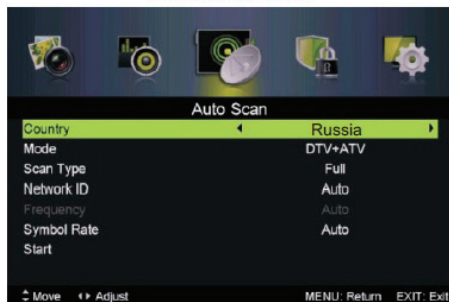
Auto Scan

| | |
|---|---|
| Country | ◄ Russia ► |
| Mode | DTV+ATV |
| Scan Type | Full |
| Network ID | Auto |
| Frequency | Auto |
| Symbol Rate | Auto |
| Start | |

⇕ Move ◄► Adjust MENU: Return EXIT: Exit